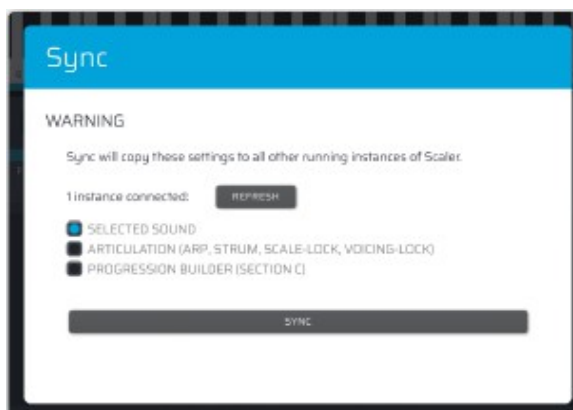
Sync

WARNING

Sync will copy these settings to all other running instances of Scaler.

1 instance connected: REFRESH

SELECTED SOUND
ARTICULATION (ARP, STRUM, SCALE-LOCK, VOICING-LOCK)
PROGRESSION BUILDER (SECTION C)

SYNC